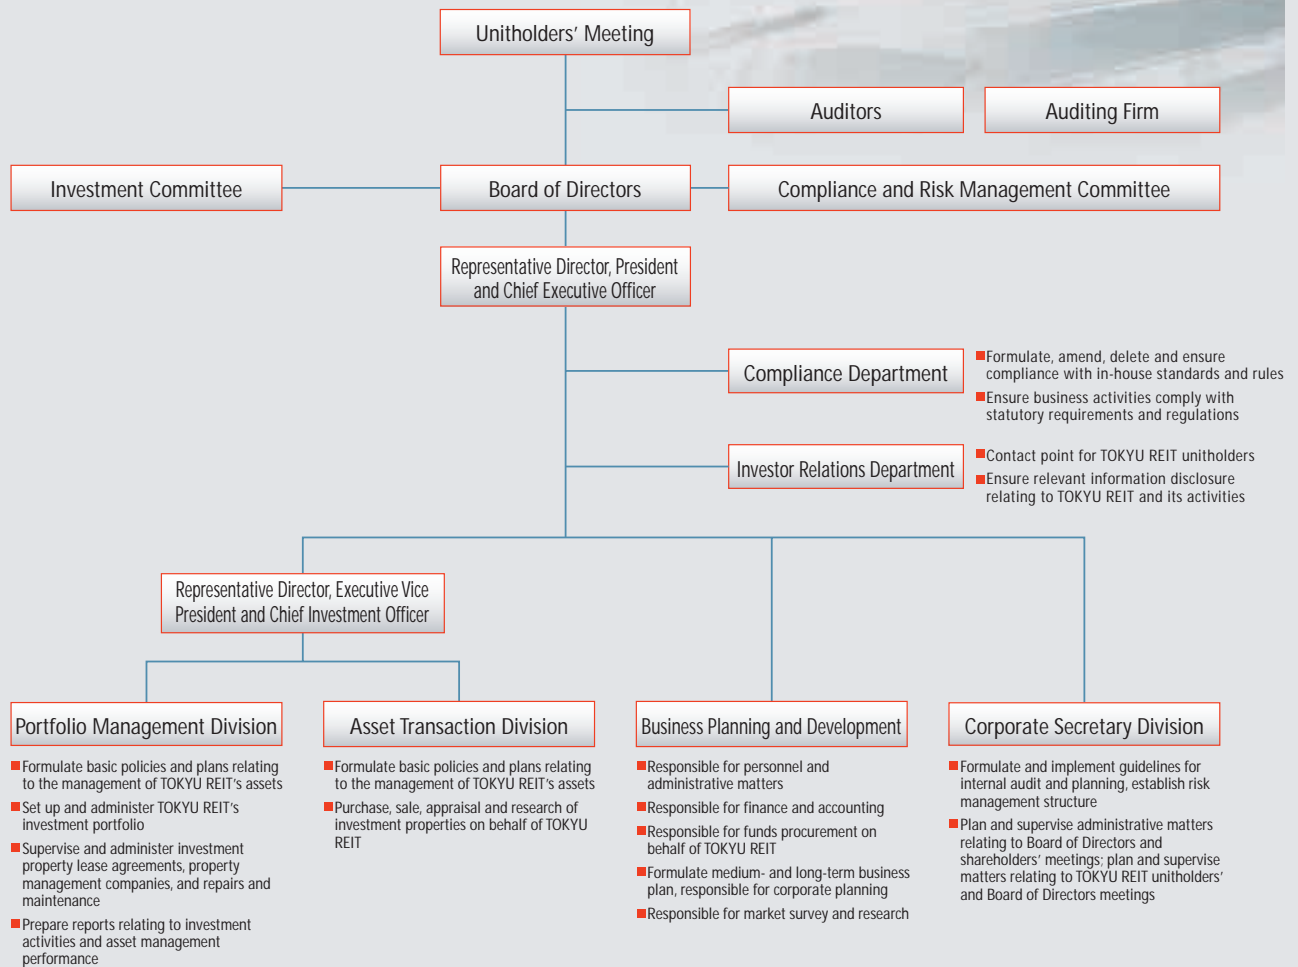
Unitholders' Meeting

Auditors

Auditing Firm

Investment Committee

Board of Directors

Compliance and Risk Management Committee

Representative Director, President and Chief Executive Officer

Compliance Department

■Formulate, amend, delete and ensure compliance with in-house standards and rules
■Ensure business activities comply with statutory requirements and regulations

Investor Relations Department

■Contact point for TOKYU REIT unitholders
■Ensure relevant information disclosure relating to TOKYU REIT and its activities

Representative Director, Executive Vice President and Chief Investment Officer

Portfolio Management Division

■Formulate basic policies and plans relating to the management of TOKYU REIT's assets
■Set up and administer TOKYU REIT's investment portfolio
■Supervise and administer investment property lease agreements, property management companies, and repairs and maintenance
■Prepare reports relating to investment activities and asset management performance

Asset Transaction Division

■Formulate basic policies and plans relating to the management of TOKYU REIT's assets
■Purchase, sale, appraisal and research of investment properties on behalf of TOKYU REIT

Business Planning and Development

■Responsible for personnel and administrative matters
■Responsible for finance and accounting
■Responsible for funds procurement on behalf of TOKYU REIT
■Formulate medium- and long-term business plan, responsible for corporate planning
■Responsible for market survey and research

Corporate Secretary Division

■Formulate and implement guidelines for internal audit and planning, establish risk management structure
■Plan and supervise administrative matters relating to Board of Directors and shareholders' meetings; plan and supervise matters relating to TOKYU REIT unitholders' and Board of Directors meetings